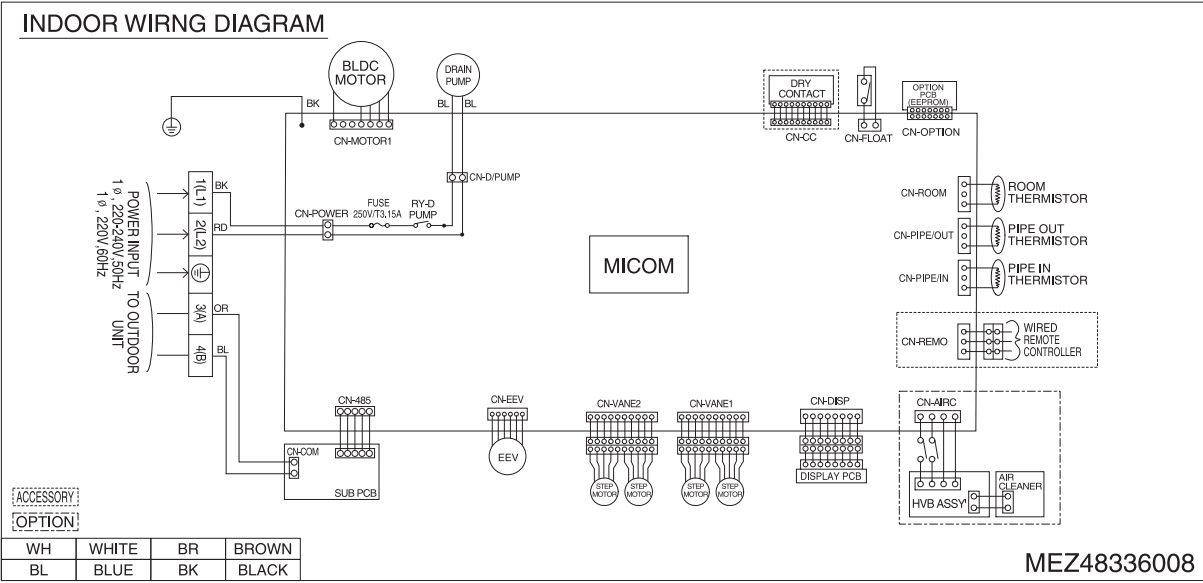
INDOOR WIRNG DIAGRAM

BLDC MOTOR

DRAIN PUMP

BK

BL BL

CN-MOTOR1

DRY CONTACT

CN-CC

CN-FLOAT

OPTION PCB (EEPROM)

CN-OPTION

CN-D/PUMP

POWER INPUT 1 ø, 220-240V,50Hz 1 ø, 220V,60Hz

1(L1)

BK

2(L2)

RD

CN-POWER

FUSE 250V/T3.15A

RY-D PUMP

CN-ROOM

ROOM THERMISTOR

CN-PIPE/OUT

PIPE OUT THERMISTOR

MICOM

CN-PIPE/IN

PIPE IN THERMISTOR

TO OUTDOOR UNIT

3(A)

OR

4(B)

BL

CN-REMO

WIRED REMOTE CONTROLLER

CN-485

CN-EEV

CN-VANE2

CN-VANE1

CN-DISP

CN-AIRC

CN-COM

EEV

SUB PCB

STEP MOTOR

STEP MOTOR

STEP MOTOR

STEP MOTOR

DISPLAY PCB

HVB ASSY

AIR CLEANER

ACCESSORY

OPTION

| WH | WHITE | BR | BROWN |
|---|---|---|---|
| BL | BLUE | BK | BLACK |

MEZ48336008